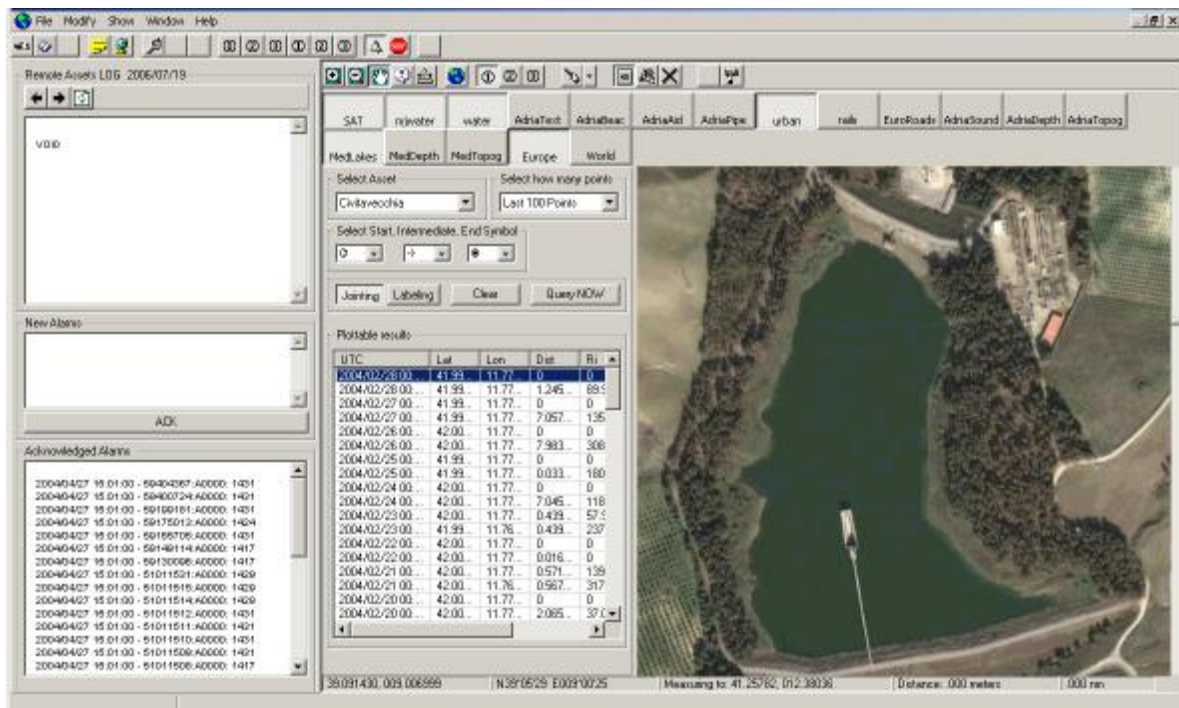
File Modify Show Window Help

Remote Assets LOG 2006/07/19

VOID

New Alarms

ACK

Acknowledged Alarms

2004/04/27 15:01:00 - 59404567:A0000: 1431
2004/04/27 15:01:00 - 59400724:A0000: 1421
2004/04/27 15:01:00 - 59199161:A0000: 1431
2004/04/27 15:01:00 - 59175012:A0000: 1424
2004/04/27 15:01:00 - 59166706:A0000: 1431
2004/04/27 15:01:00 - 59149114:A0000: 1417
2004/04/27 15:01:00 - 59130098:A0000: 1417
2004/04/27 15:01:00 - 51011521:A0000: 1429
2004/04/27 15:01:00 - 51011515:A0000: 1429
2004/04/27 15:01:00 - 51011514:A0000: 1429
2004/04/27 15:01:00 - 51011512:A0000: 1431
2004/04/27 15:01:00 - 51011511:A0000: 1421
2004/04/27 15:01:00 - 51011510:A0000: 1431
2004/04/27 15:01:00 - 51011509:A0000: 1421
2004/04/27 15:01:00 - 51011508:A0000: 1417

SAT | rojwater | water | AdriaText | AdriaBeac | AdriaAtd | AdriaPipe | urban | rails | EuroRoads | AdriaSound | AdriaDepth | AdriaTopog

MedLakes | MedDepth | MedTopog | Europe | World

Select Asset
Civitavecchia

Select how many points
Last 100 Points

Select Start, Intermediate, End Symbol

Jointing | Labeling | Clear | Query NOW

Plottable results

| UTC | Lat | Lon | Dist | Ri |
|---|---|---|---|---|
| 2004/02/28 00... | 41.99... | 11.77... | 0 | 0 |
| 2004/02/28 00... | 41.99... | 11.77... | 1.245... | 89.! |
| 2004/02/27 00... | 41.99... | 11.77... | 0 | 0 |
| 2004/02/27 00... | 41.99... | 11.77... | 7.057... | 135 |
| 2004/02/26 00... | 42.00... | 11.77... | 0 | 0 |
| 2004/02/26 00... | 42.00... | 11.77... | 7.983... | 308 |
| 2004/02/25 00... | 41.99... | 11.77... | 0 | 0 |
| 2004/02/25 00... | 41.99... | 11.77... | 0.033... | 180 |
| 2004/02/24 00... | 42.00... | 11.77... | 0 | 0 |
| 2004/02/24 00... | 42.00... | 11.77... | 7.045... | 118 |
| 2004/02/23 00... | 42.00... | 11.77... | 0.439... | 57.! |
| 2004/02/23 00... | 41.99... | 11.76... | 0.439... | 237 |
| 2004/02/22 00... | 42.00... | 11.77... | 0 | 0 |
| 2004/02/22 00... | 42.00... | 11.77... | 0.016... | 0 |
| 2004/02/21 00... | 42.00... | 11.77... | 0.571... | 139 |
| 2004/02/21 00... | 42.00... | 11.76... | 0.567... | 317 |
| 2004/02/20 00... | 42.00... | 11.77... | 0 | 0 |
| 2004/02/20 00... | 42.00... | 11.77... | 2.065... | 37.C |

39.091430, 009.006999 | N39°05'29 E009°00'25 | Measuring to: 41.25782, 012.38036 | Distance: .000 meters | .000 nm